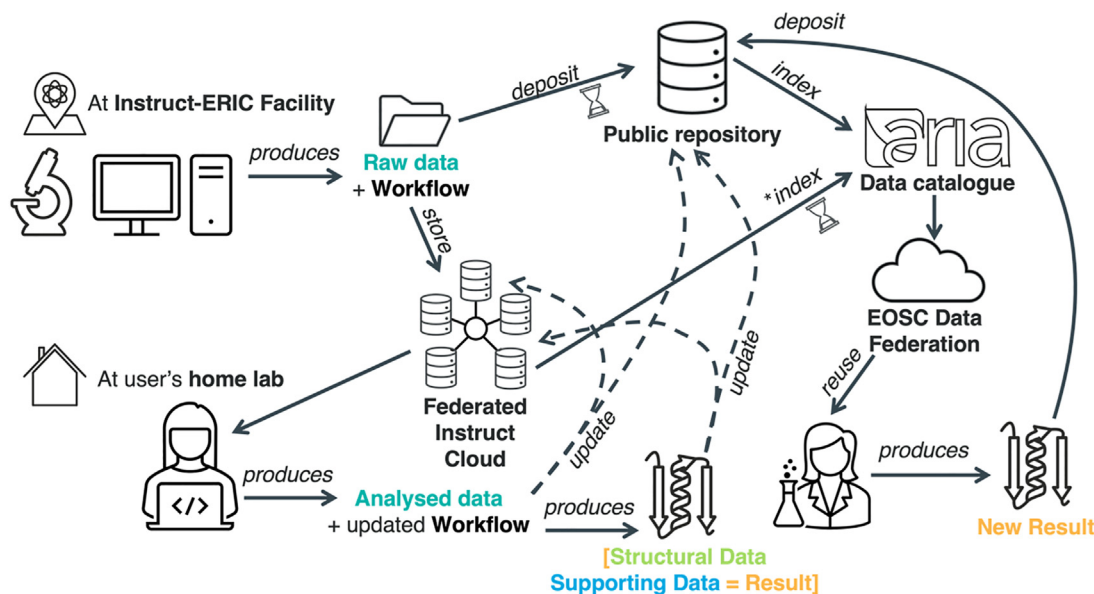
At Instruct-ERIC Facility

produces

Raw data
+ Workflow

deposit

Public repository

deposit

index

aria
Data catalogue

store

*index

Federated Instruct Cloud

EOSC Data Federation

At user's home lab

update

update

reuse

produces

Analysed data
+ updated Workflow

produces

[Structural Data
Supporting Data = Result]

produces

New Result

</>